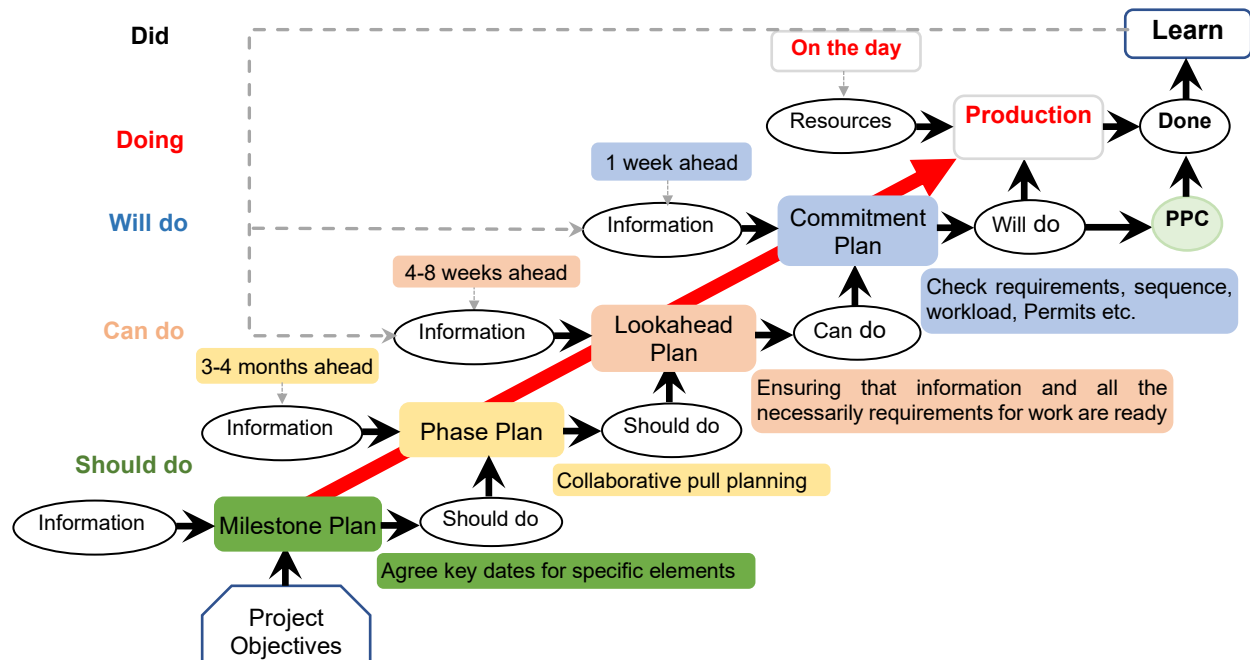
Did

Learn

On the day

Doing

Resources

Production

Done

1 week ahead

Will do

Information

Commitment Plan

Will do

PPC

4-8 weeks ahead

Check requirements, sequence, workload, Permits etc.

Can do

Information

Lookahead Plan

Can do

3-4 months ahead

Ensuring that information and all the necessarily requirements for work are ready

Information

Phase Plan

Should do

Should do

Collaborative pull planning

Information

Milestone Plan

Should do

Agree key dates for specific elements

Project Objectives